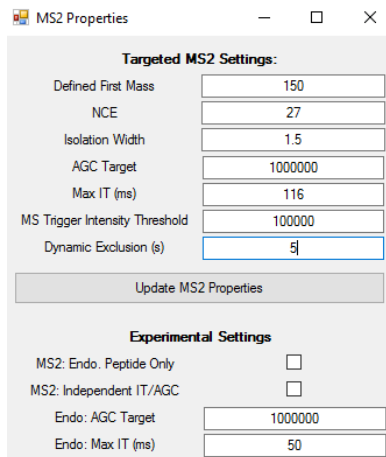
MS2 Properties

Targeted MS2 Settings:

| | |
|---|---|
| Defined First Mass | 150 |
| NCE | 27 |
| Isolation Width | 1.5 |
| AGC Target | 1000000 |
| Max IT (ms) | 116 |
| MS Trigger Intensity Threshold | 100000 |
| Dynamic Exclusion (s) | 5 |

Update MS2 Properties

Experimental Settings

MS2: Endo. Peptide Only

MS2: Independent IT/AGC

| | |
|---|---|
| Endo: AGC Target | 1000000 |
| Endo: Max IT (ms) | 50 |